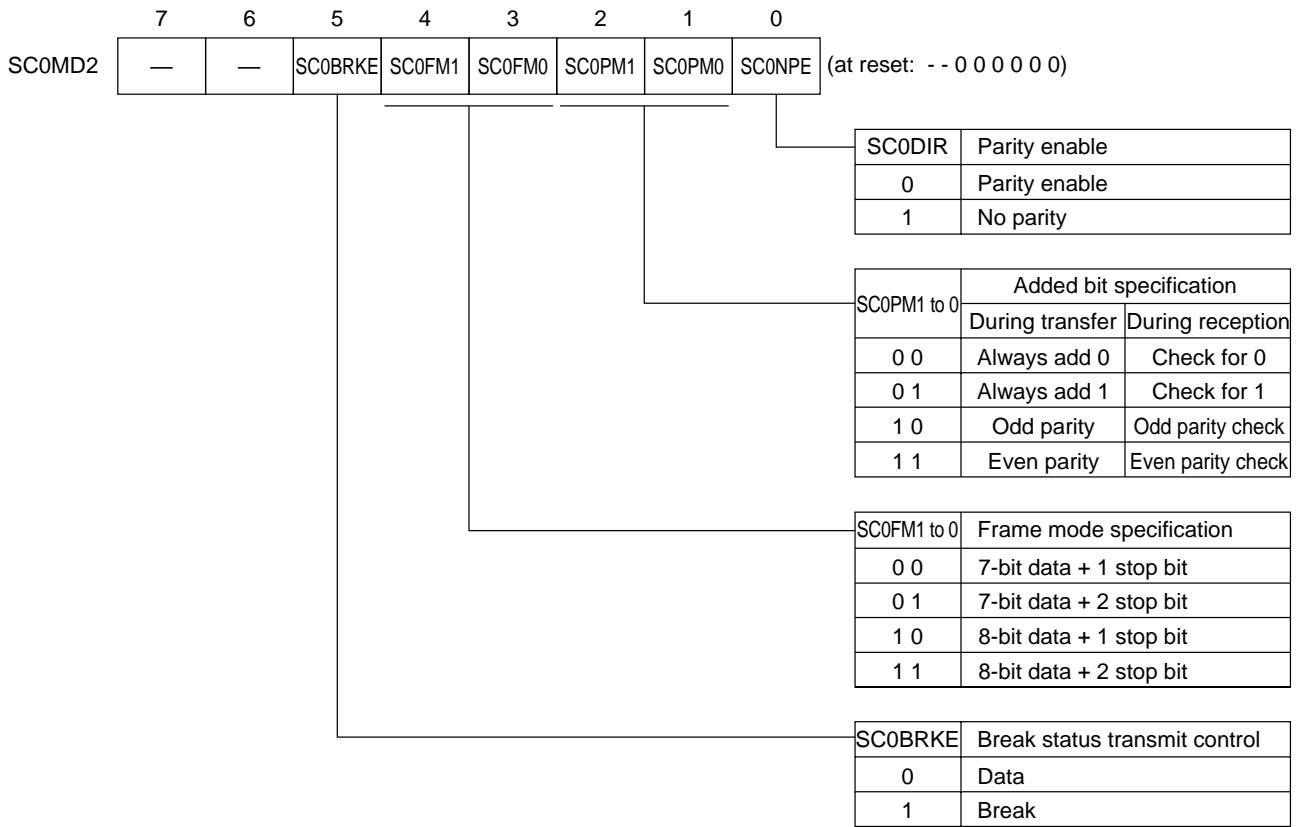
| | 7 | 6 | 5 | 4 | 3 | 2 | 1 | 0 | |
|---|---|---|---|---|---|---|---|---|---|
| SC0MD2 | — | — | SC0BRKE | SC0FM1 | SC0FM0 | SC0PM1 | SC0PM0 | SC0NPE | (at reset: - - 0 0 0 0 0 0) |

| SC0DIR | Parity enable |
|---|---|
| 0 | Parity enable |
| 1 | No parity |

| SC0PM1 to 0 | Added bit specification | |
|---|---|---|
| | During transfer | During reception |
| 0 0 | Always add 0 | Check for 0 |
| 0 1 | Always add 1 | Check for 1 |
| 1 0 | Odd parity | Odd parity check |
| 1 1 | Even parity | Even parity check |

| SC0FM1 to 0 | Frame mode specification |
|---|---|
| 0 0 | 7-bit data + 1 stop bit |
| 0 1 | 7-bit data + 2 stop bit |
| 1 0 | 8-bit data + 1 stop bit |
| 1 1 | 8-bit data + 2 stop bit |

| SC0BRKE | Break status transmit control |
|---|---|
| 0 | Data |
| 1 | Break |